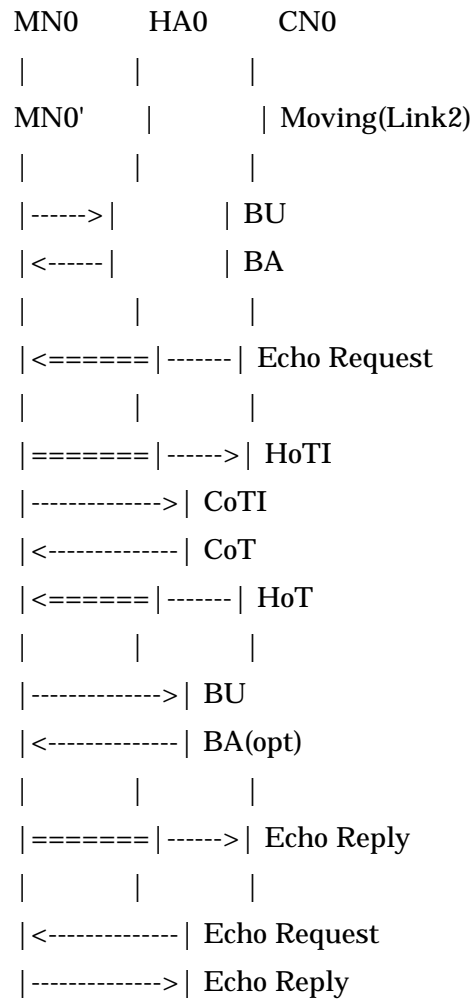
MN0 HA0 CN0
| | |
MN0' | | Moving(Link2)
| | |
|------>| | BU
|<------| | BA
| | |
|<======|-------| Echo Request
| | |
|=======|------>| HoTI
|-------------->| CoTI
|<--------------| CoT
|<======|-------| HoT
| | |
|-------------->| BU
|<--------------| BA(opt)
| | |
|=======|------>| Echo Reply
| | |
|<--------------| Echo Request
|-------------->| Echo Reply